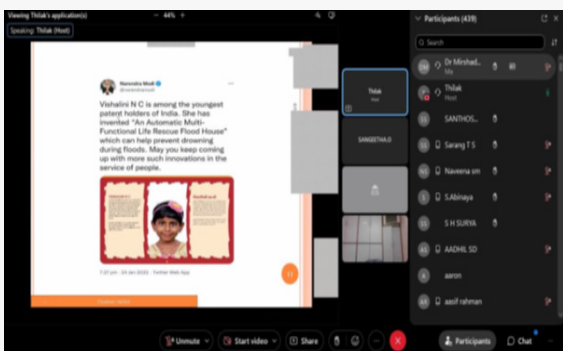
Viewing Thilak's application(s)
Speaking: Thilak (Host)
44%

Narendra Modi
@narendramodi

Vishalini N C is among the youngest patent holders of India. She has invented "An Automatic Multi-Functional Life Rescue Flood House" which can help prevent drowning during floods. May you keep coming up with more such innovations in the service of people.

7:37 pm · 24 Jan 2023 · Twitter Web App

Thilak
Host
SANGEETHA D

Participants (439)
Search
Dr Mirshad...
Me
Thilak
Host
SANTHOS...
Sarang T S
Naveena sm
S.Abinaya
S H SURYA
AADHIL SD
aaron
aasif rahman

Unmute
Start video
Share
Participants
Chat